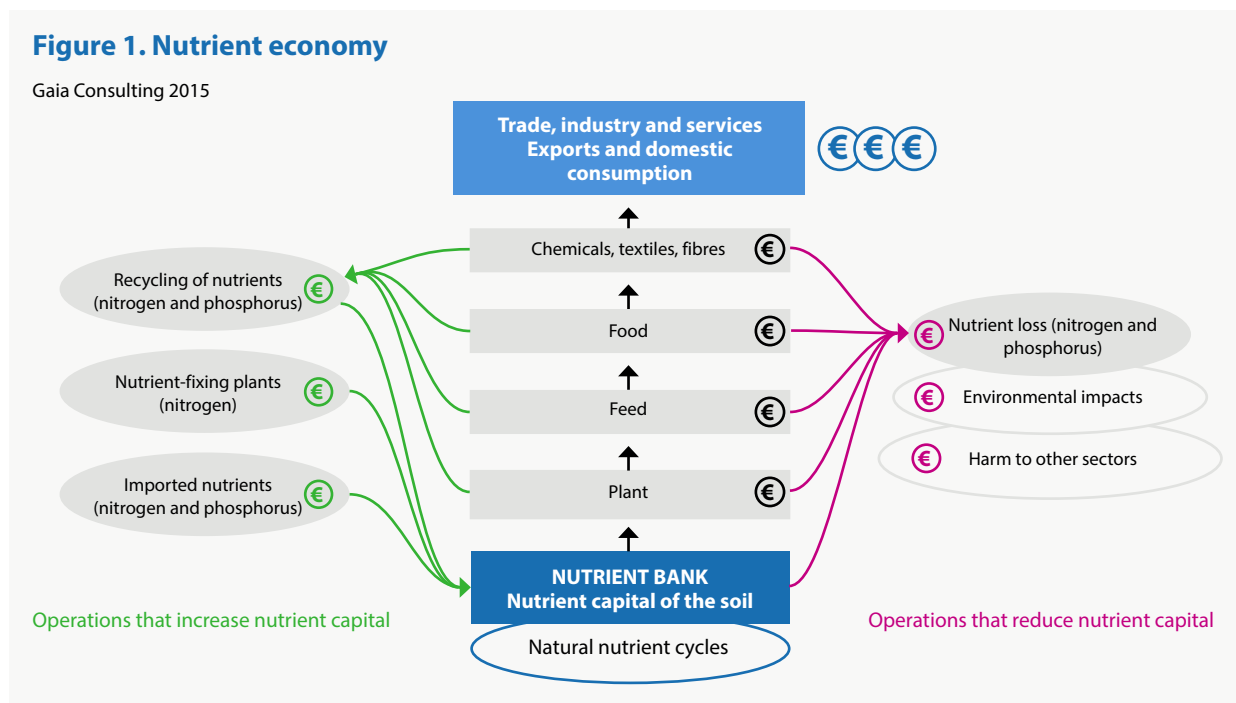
Figure 1. Nutrient economy

Gaia Consulting 2015

Trade, industry and services
Exports and domestic consumption

€€€

Chemicals, textiles, fibres €

Food €

Feed €

Plant €

NUTRIENT BANK
Nutrient capital of the soil

Natural nutrient cycles

Recycling of nutrients (nitrogen and phosphorus) €

Nutrient-fixing plants (nitrogen) €

Imported nutrients (nitrogen and phosphorus) €

€ Nutrient loss (nitrogen and phosphorus)

€ Environmental impacts

€ Harm to other sectors

Operations that increase nutrient capital

Operations that reduce nutrient capital